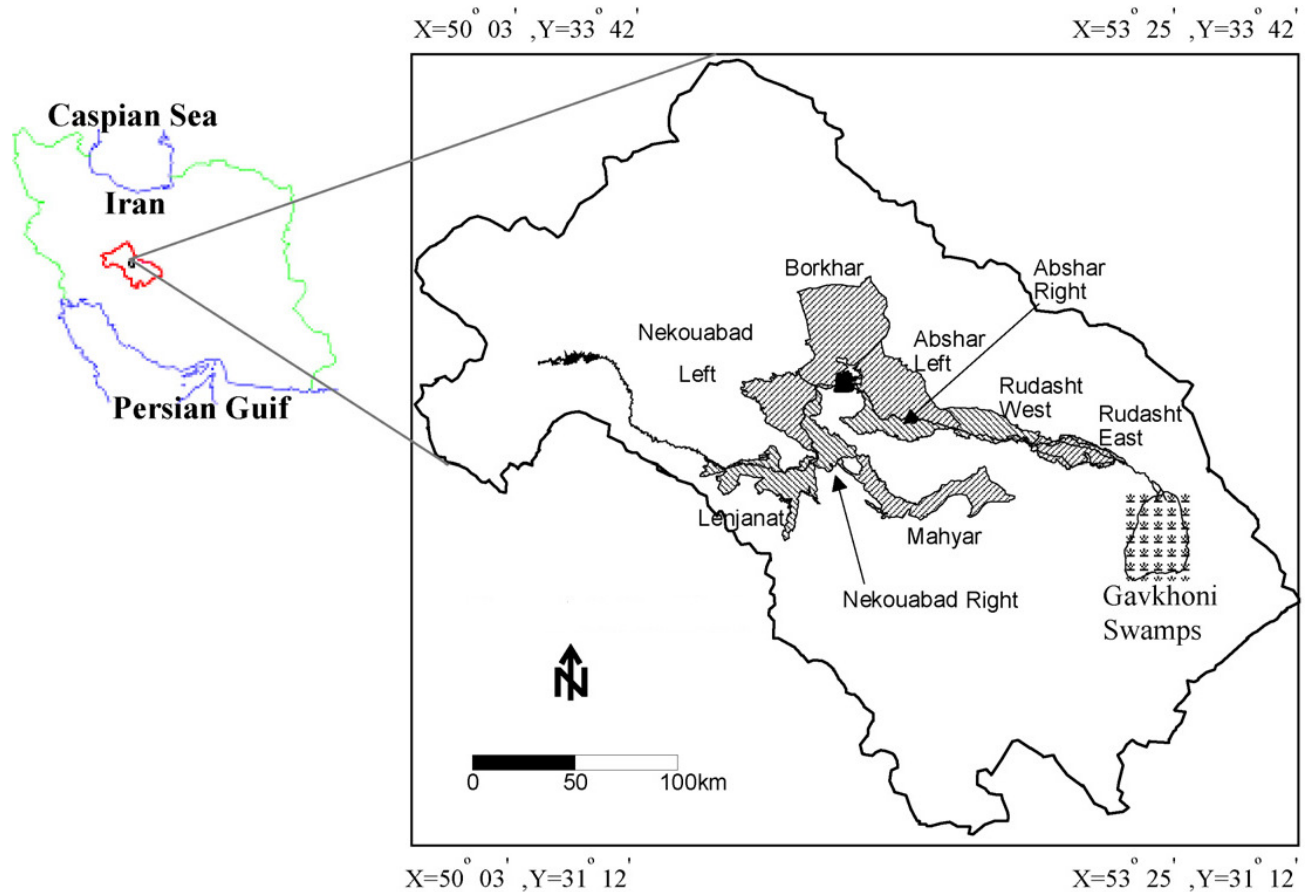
X=50° 03', Y=33° 42'

X=53° 25', Y=33° 42'

Caspian Sea

Iran

Persian Guif

Borkhar

Abshar Right

Nekouabad Left

Abshar Left

Rudasht West

Rudasht East

Lenjanat

Mahyar

Nekouabad Right

Gavkhoni Swamps

N

0 50 100km

X=50° 03', Y=31° 12'

X=53° 25', Y=31° 12'